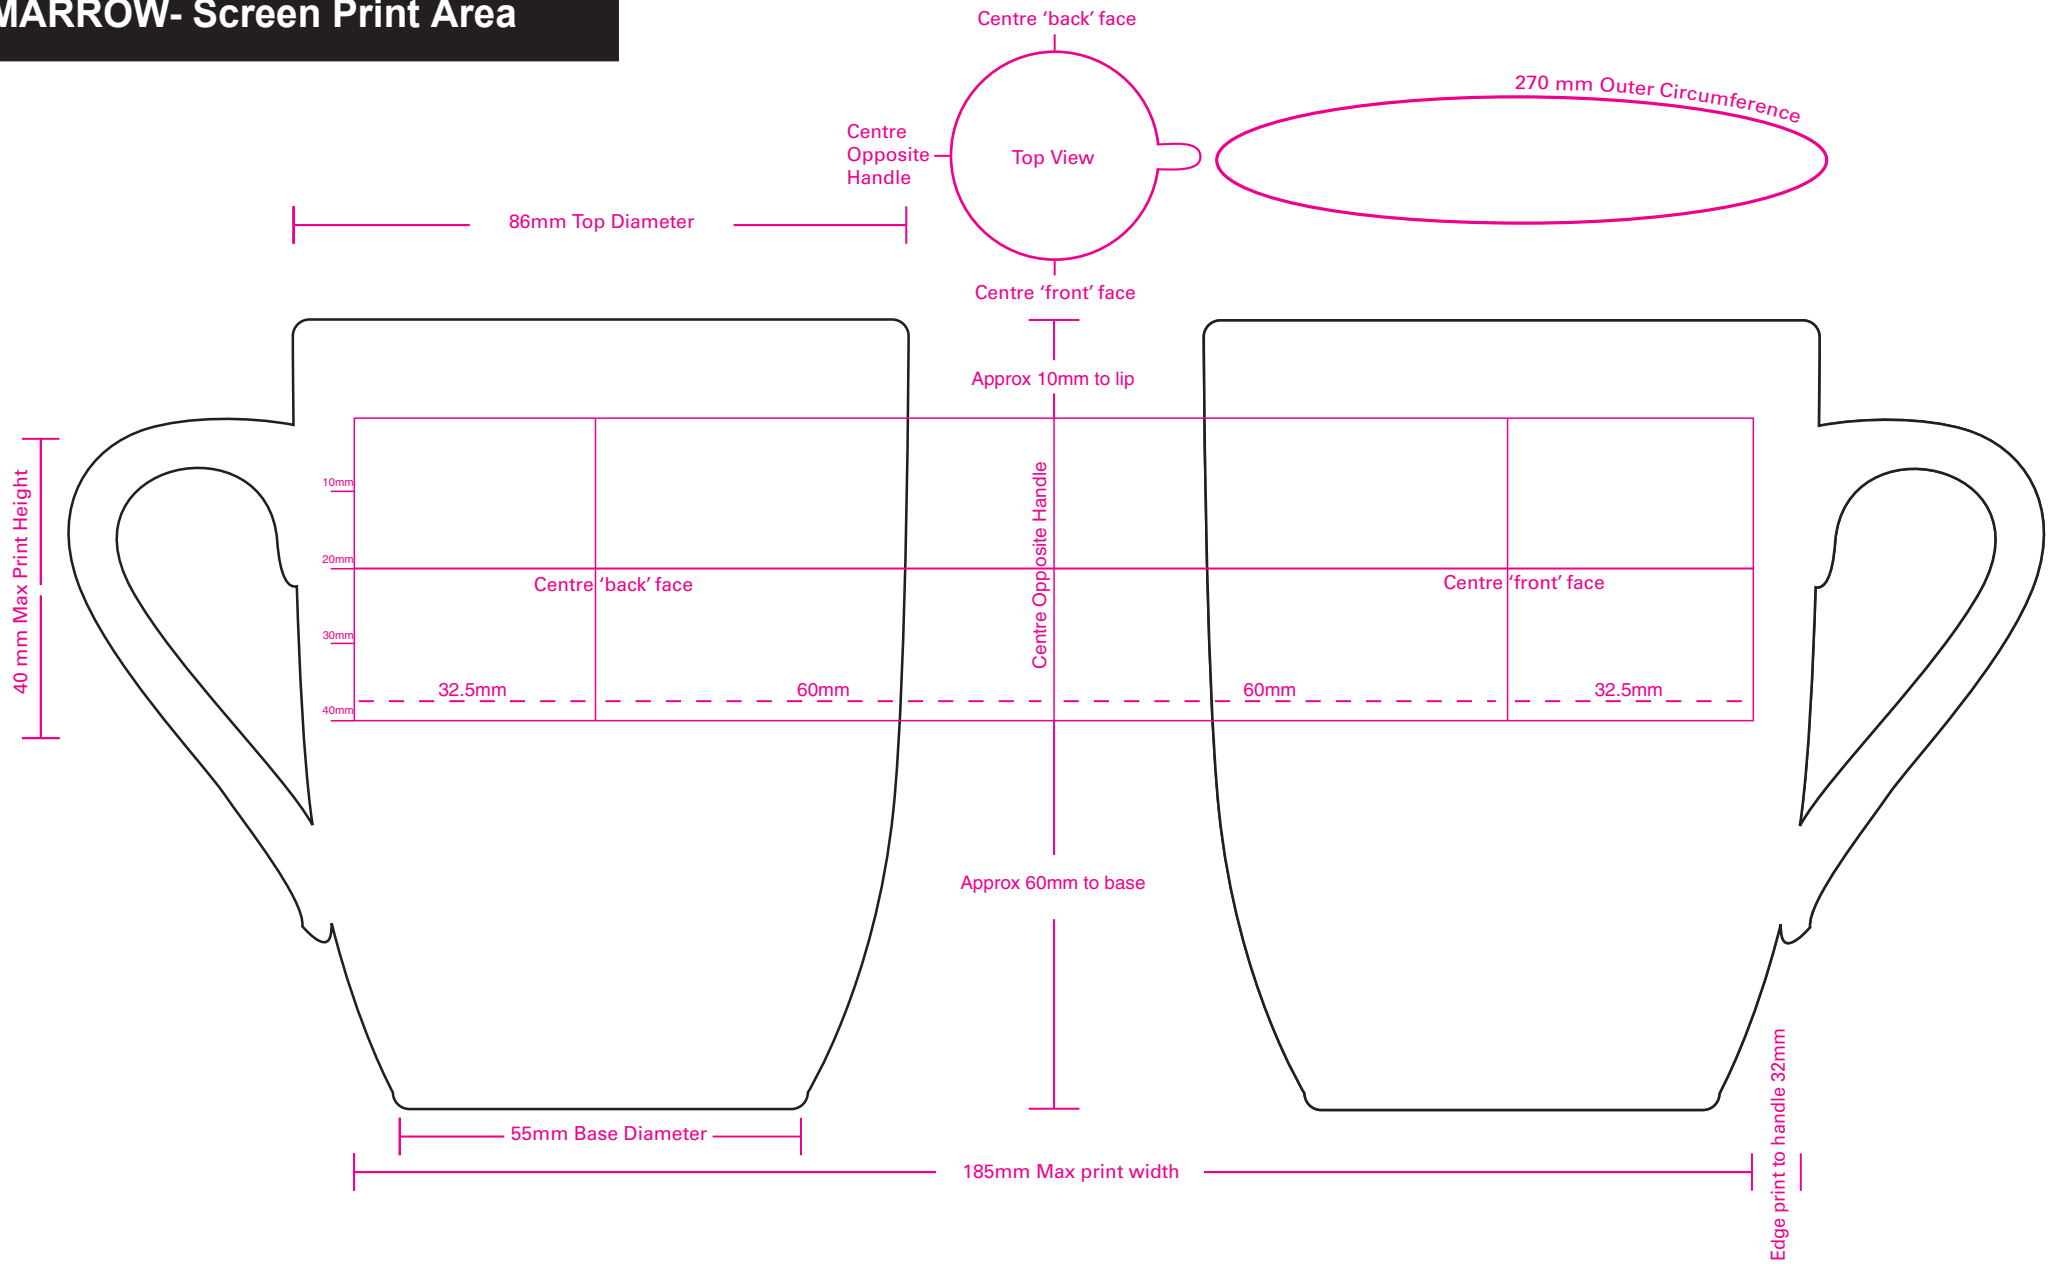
MARROW- Screen Print Area

Centre 'back' face

270 mm Outer Circumference

Centre Opposite Handle

Top View

86mm Top Diameter

Centre 'front' face

Approx 10mm to lip

40 mm Max Print Height

10mm

20mm

30mm

40mm

Centre 'back' face

Centre Opposite Handle

Centre 'front' face

32.5mm

60mm

60mm

32.5mm

Approx 60mm to base

55mm Base Diameter

185mm Max print width

Edge print to handle 32mm